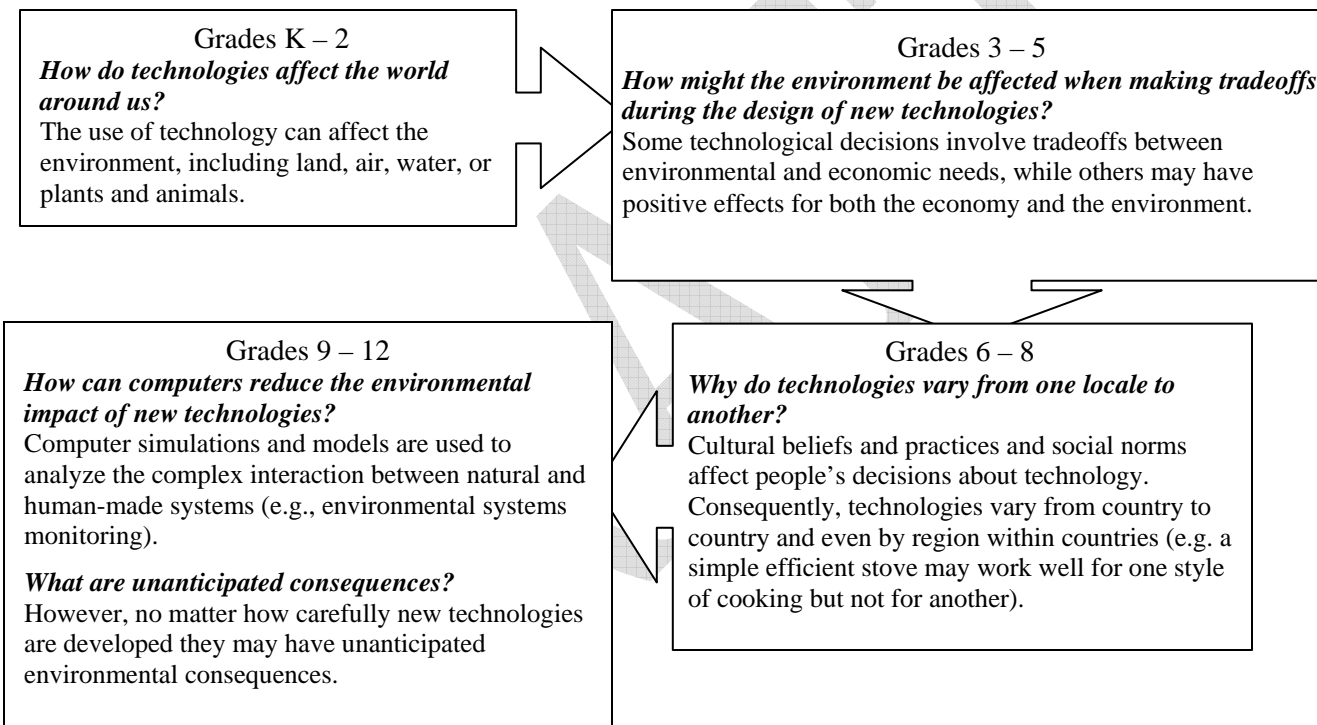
Grades K – 2
***How do technologies affect the world around us?***
The use of technology can affect the environment, including land, air, water, or plants and animals.

Grades 3 – 5
***How might the environment be affected when making tradeoffs during the design of new technologies?***
Some technological decisions involve tradeoffs between environmental and economic needs, while others may have positive effects for both the economy and the environment.

Grades 6 – 8
***Why do technologies vary from one locale to another?***
Cultural beliefs and practices and social norms affect people's decisions about technology. Consequently, technologies vary from country to country and even by region within countries (e.g. a simple efficient stove may work well for one style of cooking but not for another).

Grades 9 – 12
***How can computers reduce the environmental impact of new technologies?***
Computer simulations and models are used to analyze the complex interaction between natural and human-made systems (e.g., environmental systems monitoring).

***What are unanticipated consequences?***
However, no matter how carefully new technologies are developed they may have unanticipated environmental consequences.